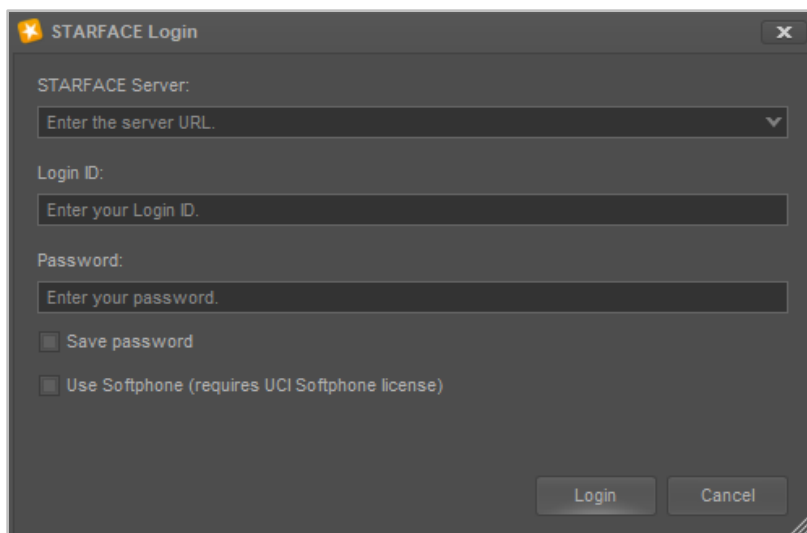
STARFACE Login

X

STARFACE Server:

Enter the server URL.

Login ID:

Enter your Login ID.

Password:

Enter your password.

Save password

Use Softphone (requires UCI Softphone license)

Login

Cancel